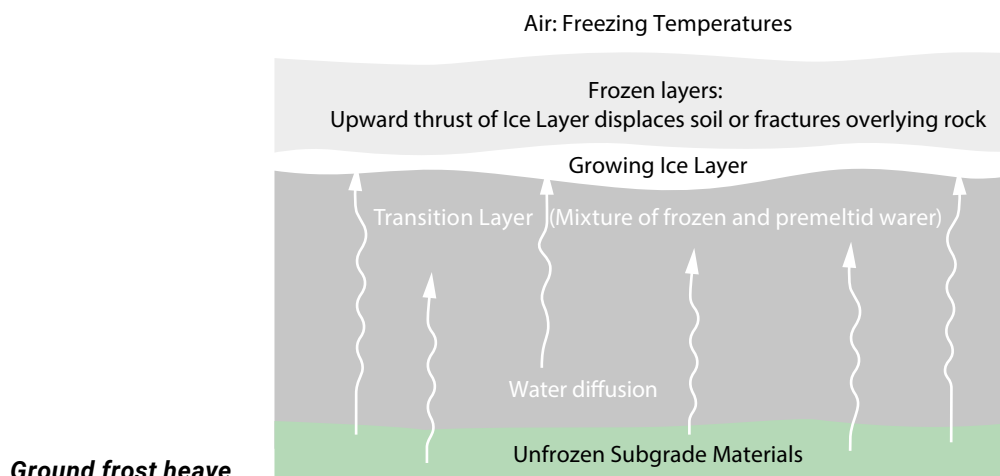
Air: Freezing Temperatures

Frozen layers:
Upward thrust of Ice Layer displaces soil or fractures overlying rock

Growing Ice Layer

Transition Layer (Mixture of frozen and premeltid warer)

Water diffusion

Unfrozen Subgrade Materials

Ground frost heave